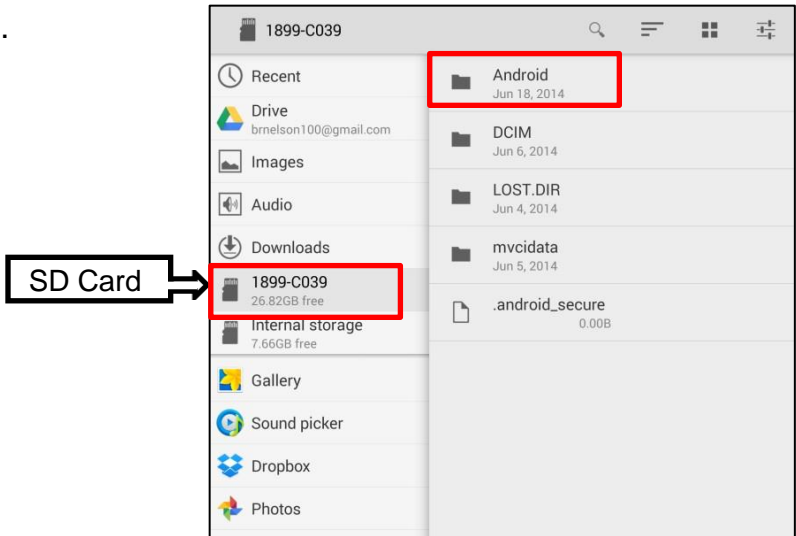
.

1899-C039

Recent

Drive
brnelson100@gmail.com

Images

Audio

Downloads

SD Card

1899-C039
26.82GB free

Internal storage
7.66GB free

Gallery

Sound picker

Dropbox

Photos

Android
Jun 18, 2014

DCIM
Jun 6, 2014

LOST.DIR
Jun 4, 2014

mvcidata
Jun 5, 2014

.android_secure
0.00B